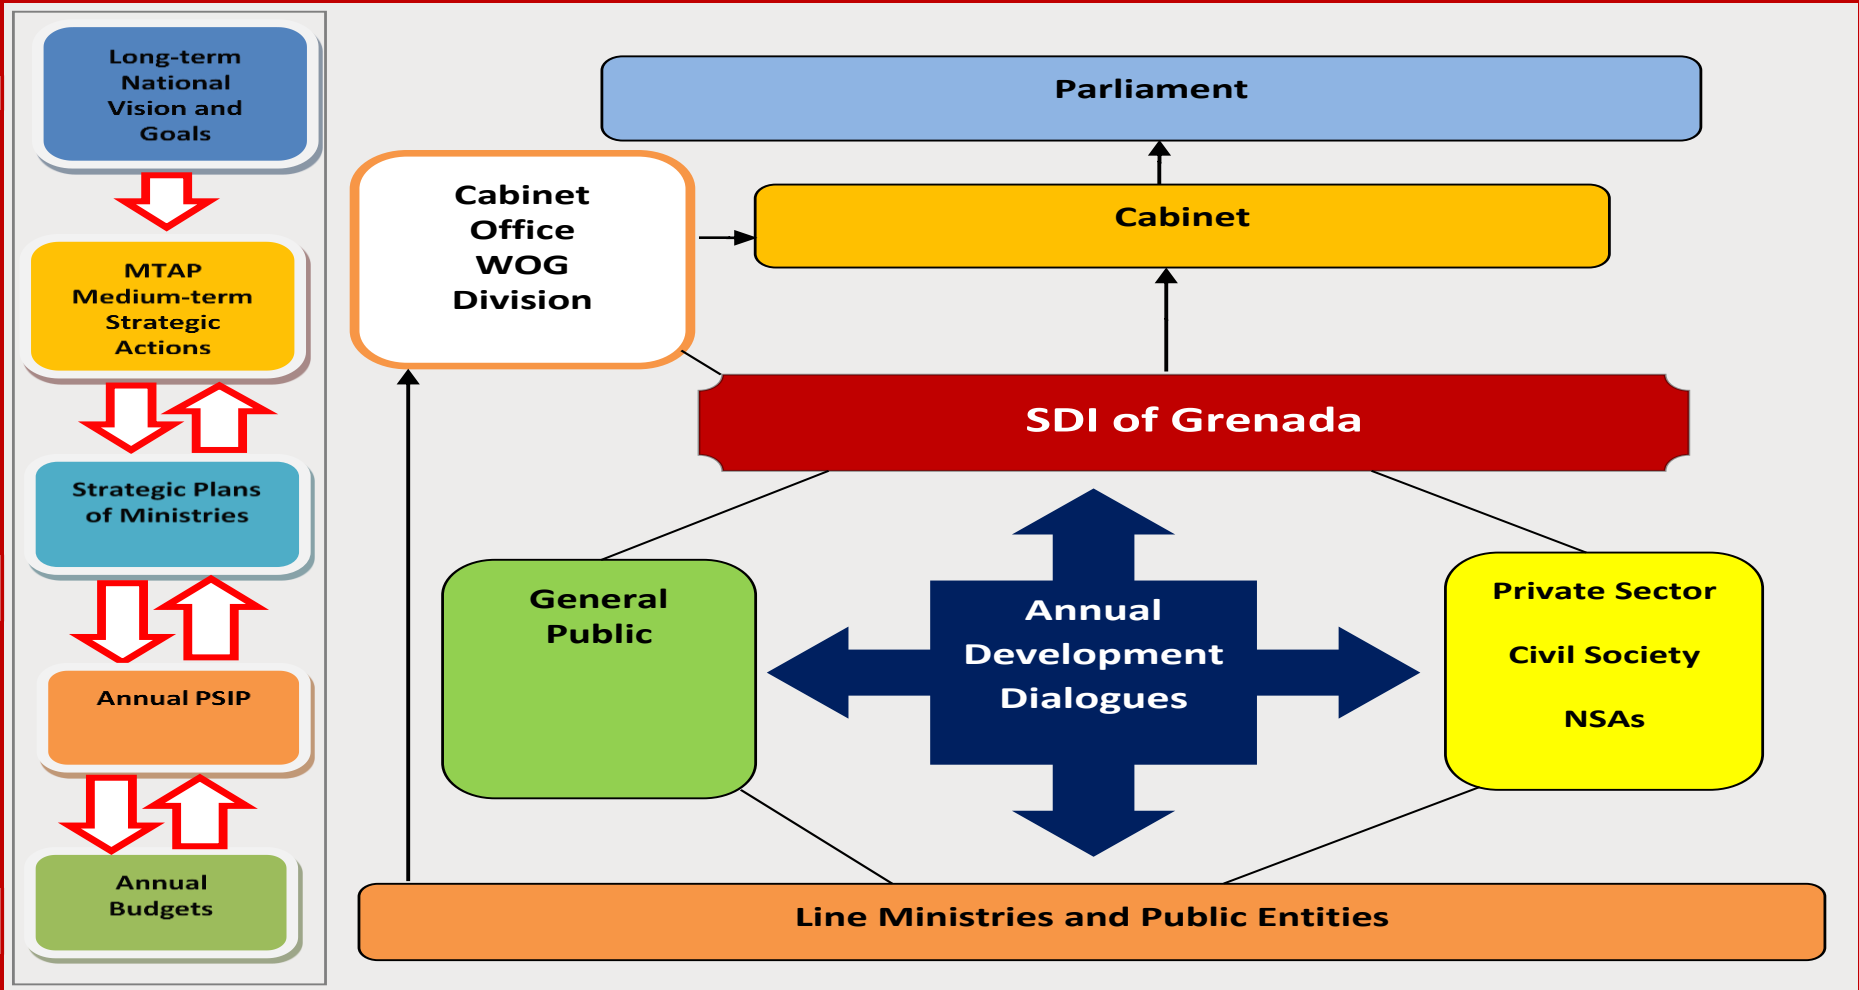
Long-term National Vision and Goals

MTAP Medium-term Strategic Actions

Strategic Plans of Ministries

Annual PSIP

Annual Budgets

Parliament

Cabinet Office WOG Division

Cabinet

SDI of Grenada

General Public

Annual Development Dialogues

Private Sector

Civil Society

NSAs

Line Ministries and Public Entities